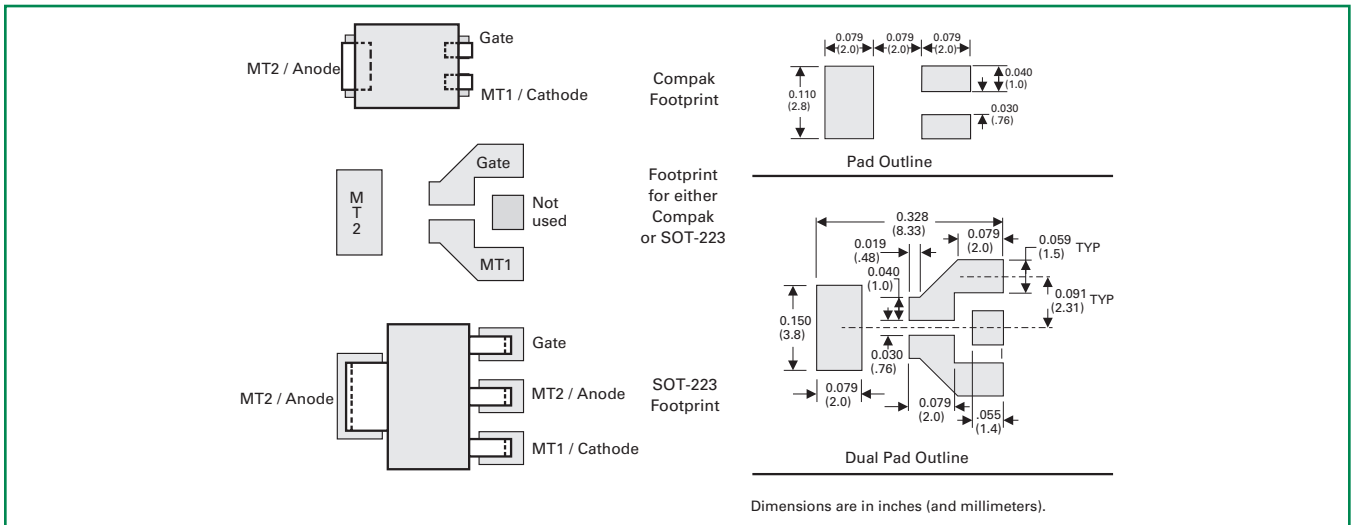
Gate

MT2 / Anode

MT1 / Cathode

Compak Footprint

0.079 (2.0) 0.079 (2.0) 0.079 (2.0)

0.110 (2.8)

0.040 (1.0)

0.030 (.76)

Pad Outline

Gate

M T 2

Not used

MT1

Footprint for either Compak or SOT-223

0.328 (8.33)

0.019 (.48)

0.079 (2.0)

0.059 (1.5) TYP

0.040 (1.0)

0.091 (2.31) TYP

0.150 (3.8)

0.030 (.76)

0.079 (2.0)

0.079 (2.0)

.055 (1.4)

Gate

MT2 / Anode

MT2 / Anode

MT1 / Cathode

SOT-223 Footprint

Dual Pad Outline

Dimensions are in inches (and millimeters).